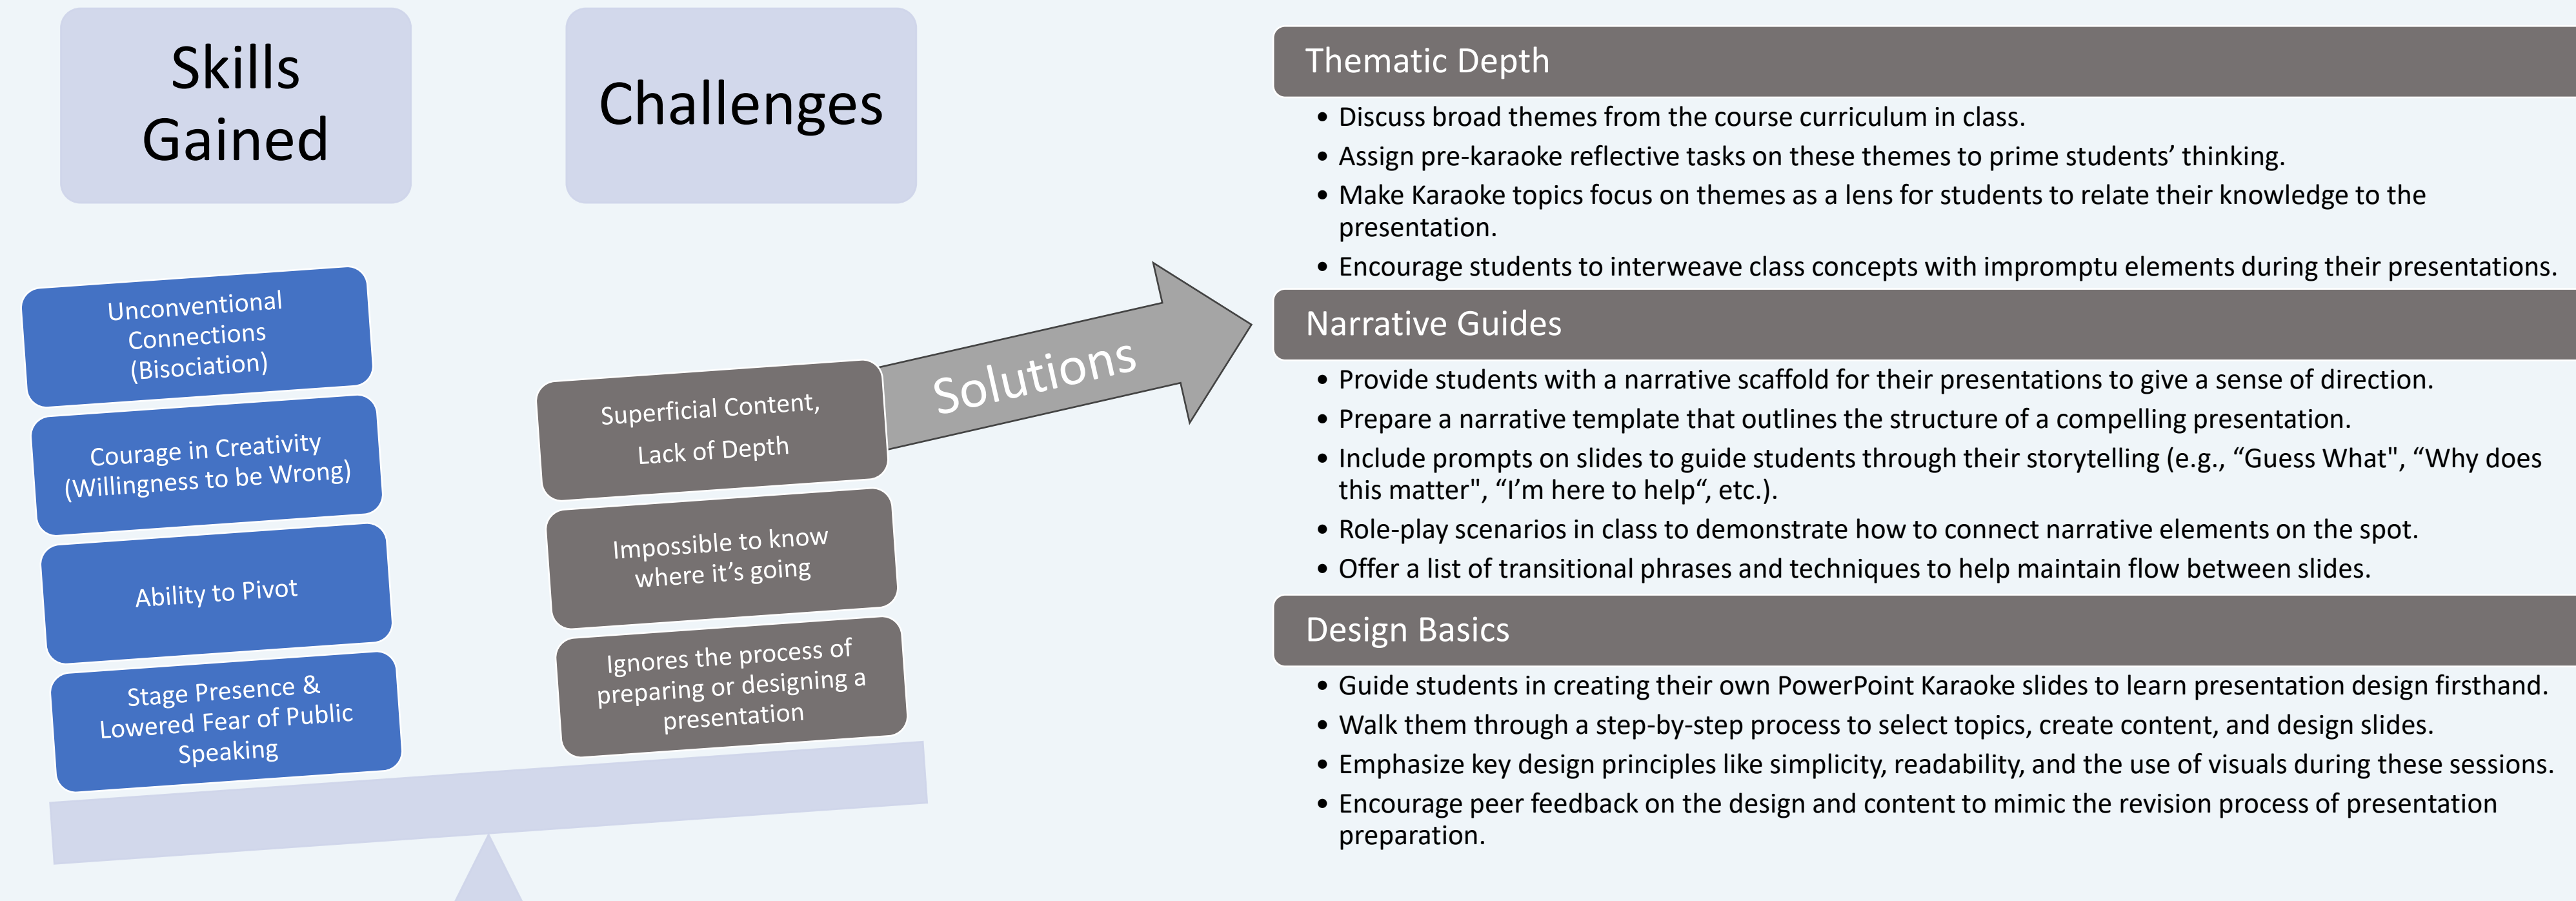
Skills Gained

Challenges

Unconventional Connections (Bisociation)

Courage in Creativity (Willingness to be Wrong)

Ability to Pivot

Stage Presence & Lowered Fear of Public Speaking

Superficial Content, Lack of Depth

Impossible to know where it's going

Ignores the process of preparing or designing a presentation

Solutions

Thematic Depth

- Discuss broad themes from the course curriculum in class.
- Assign pre-karaoke reflective tasks on these themes to prime students' thinking.
- Make Karaoke topics focus on themes as a lens for students to relate their knowledge to the presentation.
- Encourage students to interweave class concepts with impromptu elements during their presentations.

Narrative Guides

- Provide students with a narrative scaffold for their presentations to give a sense of direction.
- Prepare a narrative template that outlines the structure of a compelling presentation.
- Include prompts on slides to guide students through their storytelling (e.g., "Guess What", "Why does this matter", "I'm here to help", etc.).
- Role-play scenarios in class to demonstrate how to connect narrative elements on the spot.
- Offer a list of transitional phrases and techniques to help maintain flow between slides.

Design Basics

- Guide students in creating their own PowerPoint Karaoke slides to learn presentation design firsthand.
- Walk them through a step-by-step process to select topics, create content, and design slides.
- Emphasize key design principles like simplicity, readability, and the use of visuals during these sessions.
- Encourage peer feedback on the design and content to mimic the revision process of presentation preparation.